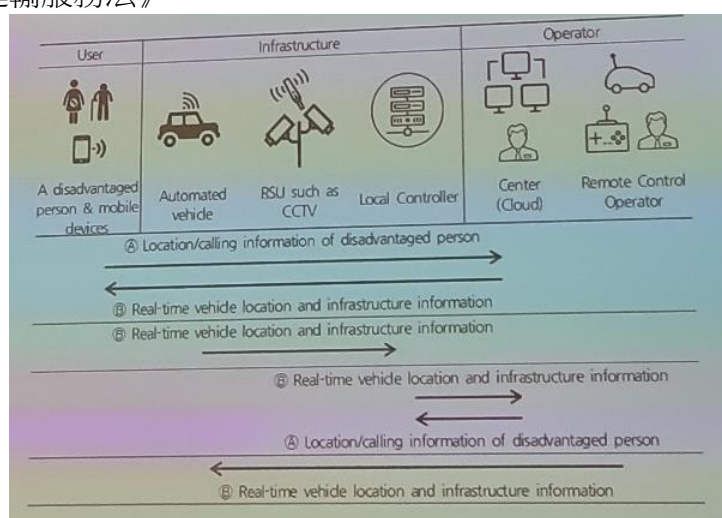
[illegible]

| User | Infrastructure | | | Operator | |
|---|---|---|---|---|---|
| A disadvantaged person & mobile devices | Automated vehicle | RSU such as CCTV | Local Controller | Center (Cloud) | Remote Control Operator |

Ⓐ Location/calling information of disadvantaged person

Ⓑ Real-time vehicle location and infrastructure information

Ⓑ Real-time vehicle location and infrastructure information

Ⓑ Real-time vehicle location and infrastructure information

Ⓐ Location/calling information of disadvantaged person

Ⓑ Real-time vehicle location and infrastructure information